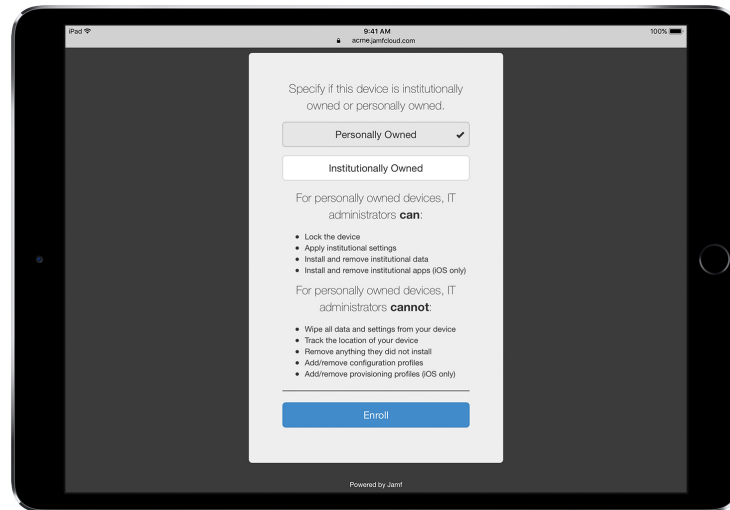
iPad
9:41 AM
acme.jamfcloud.com
100%

Specify if this device is institutionally owned or personally owned.

Personally Owned ✔

Institutionally Owned

For personally owned devices, IT administrators **can**:

- Lock the device
- Apply institutional settings
- Install and remove institutional data
- Install and remove institutional apps (iOS only)

For personally owned devices, IT administrators **cannot**:

- Wipe all data and settings from your device
- Track the location of your device
- Remove anything they did not install
- Add/remove configuration profiles
- Add/remove provisioning profiles (iOS only)

Enroll

Powered by Jamf